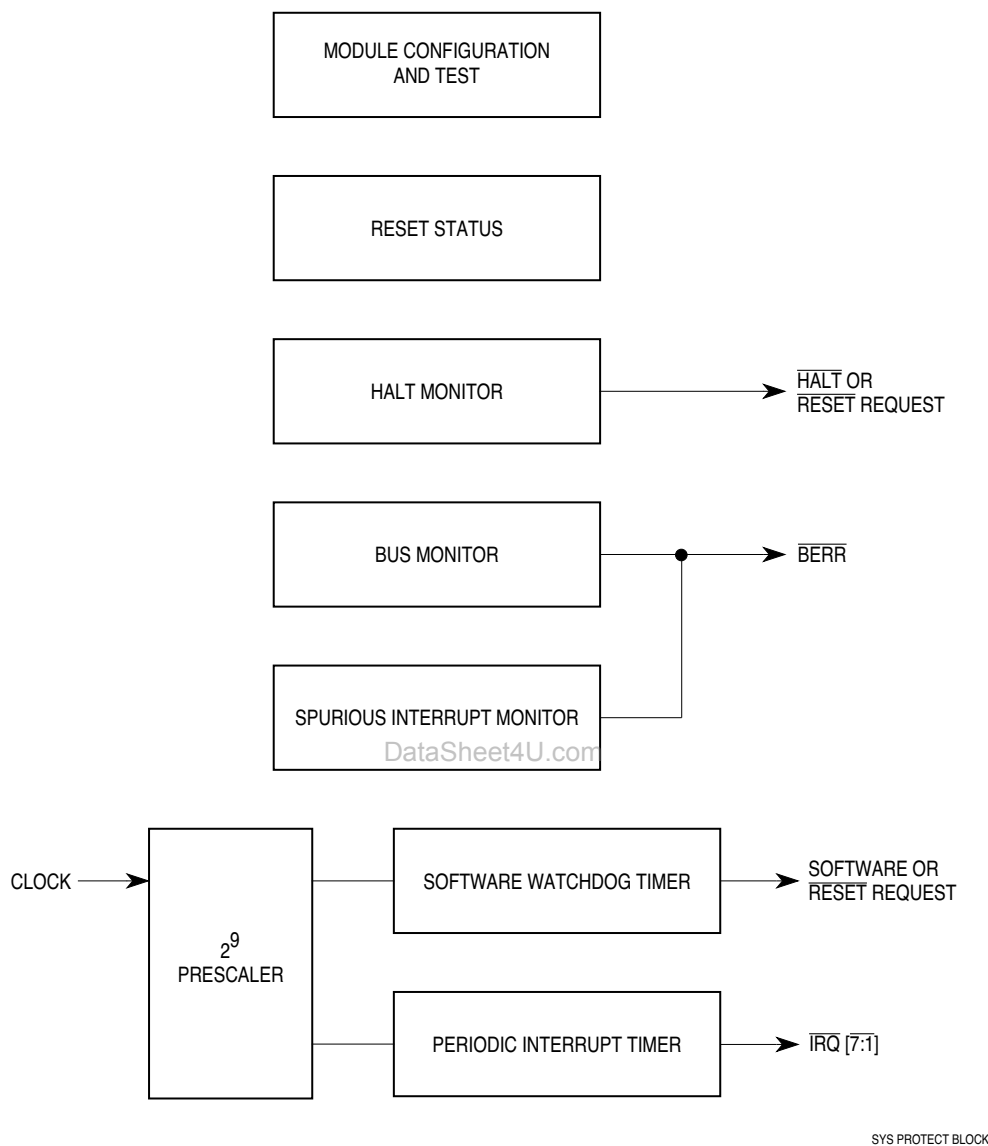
MODULE CONFIGURATION AND TEST

RESET STATUS

HALT MONITOR

$\overline{\text{HALT}}$ OR $\overline{\text{RESET}}$ REQUEST

BUS MONITOR

$\overline{\text{BERR}}$

SPURIOUS INTERRUPT MONITOR

DataSheet4U.com

CLOCK

$2^9$ PRESCALER

SOFTWARE WATCHDOG TIMER

SOFTWARE OR $\overline{\text{RESET}}$ REQUEST

PERIODIC INTERRUPT TIMER

$\overline{\text{IRQ}}$ $\overline{[7:1]}$

SYS PROTECT BLOCK